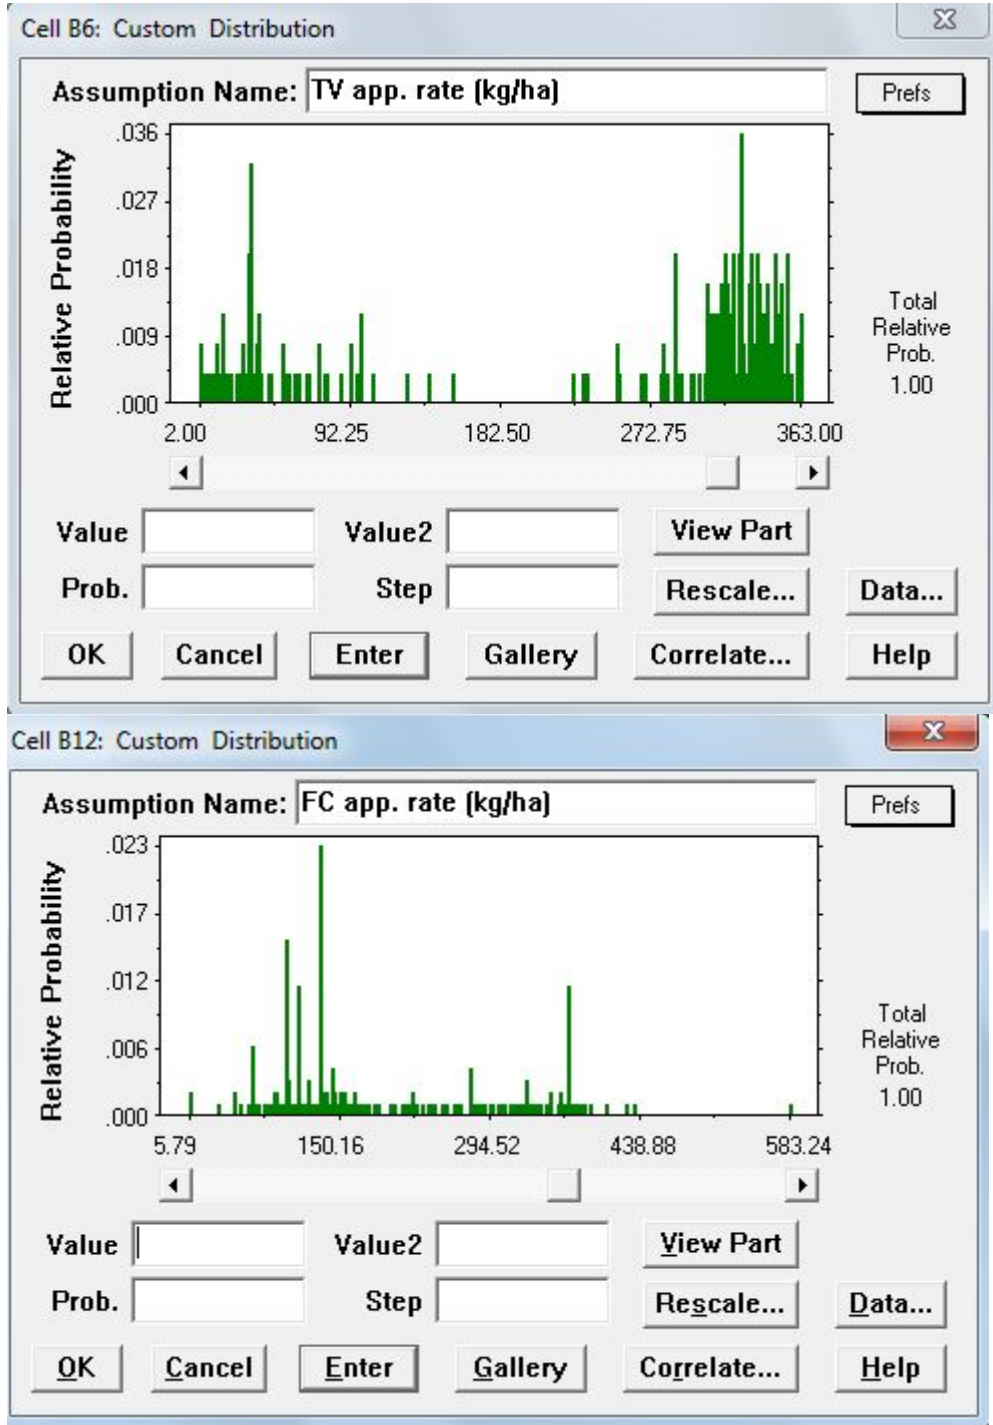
Cell B6: Custom Distribution

Assumption Name: TV app. rate (kg/ha)

Prefs

Relative Probability

.036
.027
.018
.009
.000

2.00 92.25 182.50 272.75 363.00

Total Relative Prob. 1.00

Value Value2 View Part

Prob. Step Rescale... Data...

OK Cancel Enter Gallery Correlate... Help

Cell B12: Custom Distribution

Assumption Name: FC app. rate (kg/ha)

Prefs

Relative Probability

.023
.017
.012
.006
.000

5.79 150.16 294.52 438.88 583.24

Total Relative Prob. 1.00

Value Value2 View Part

Prob. Step Rescale... Data...

OK Cancel Enter Gallery Correlate... Help